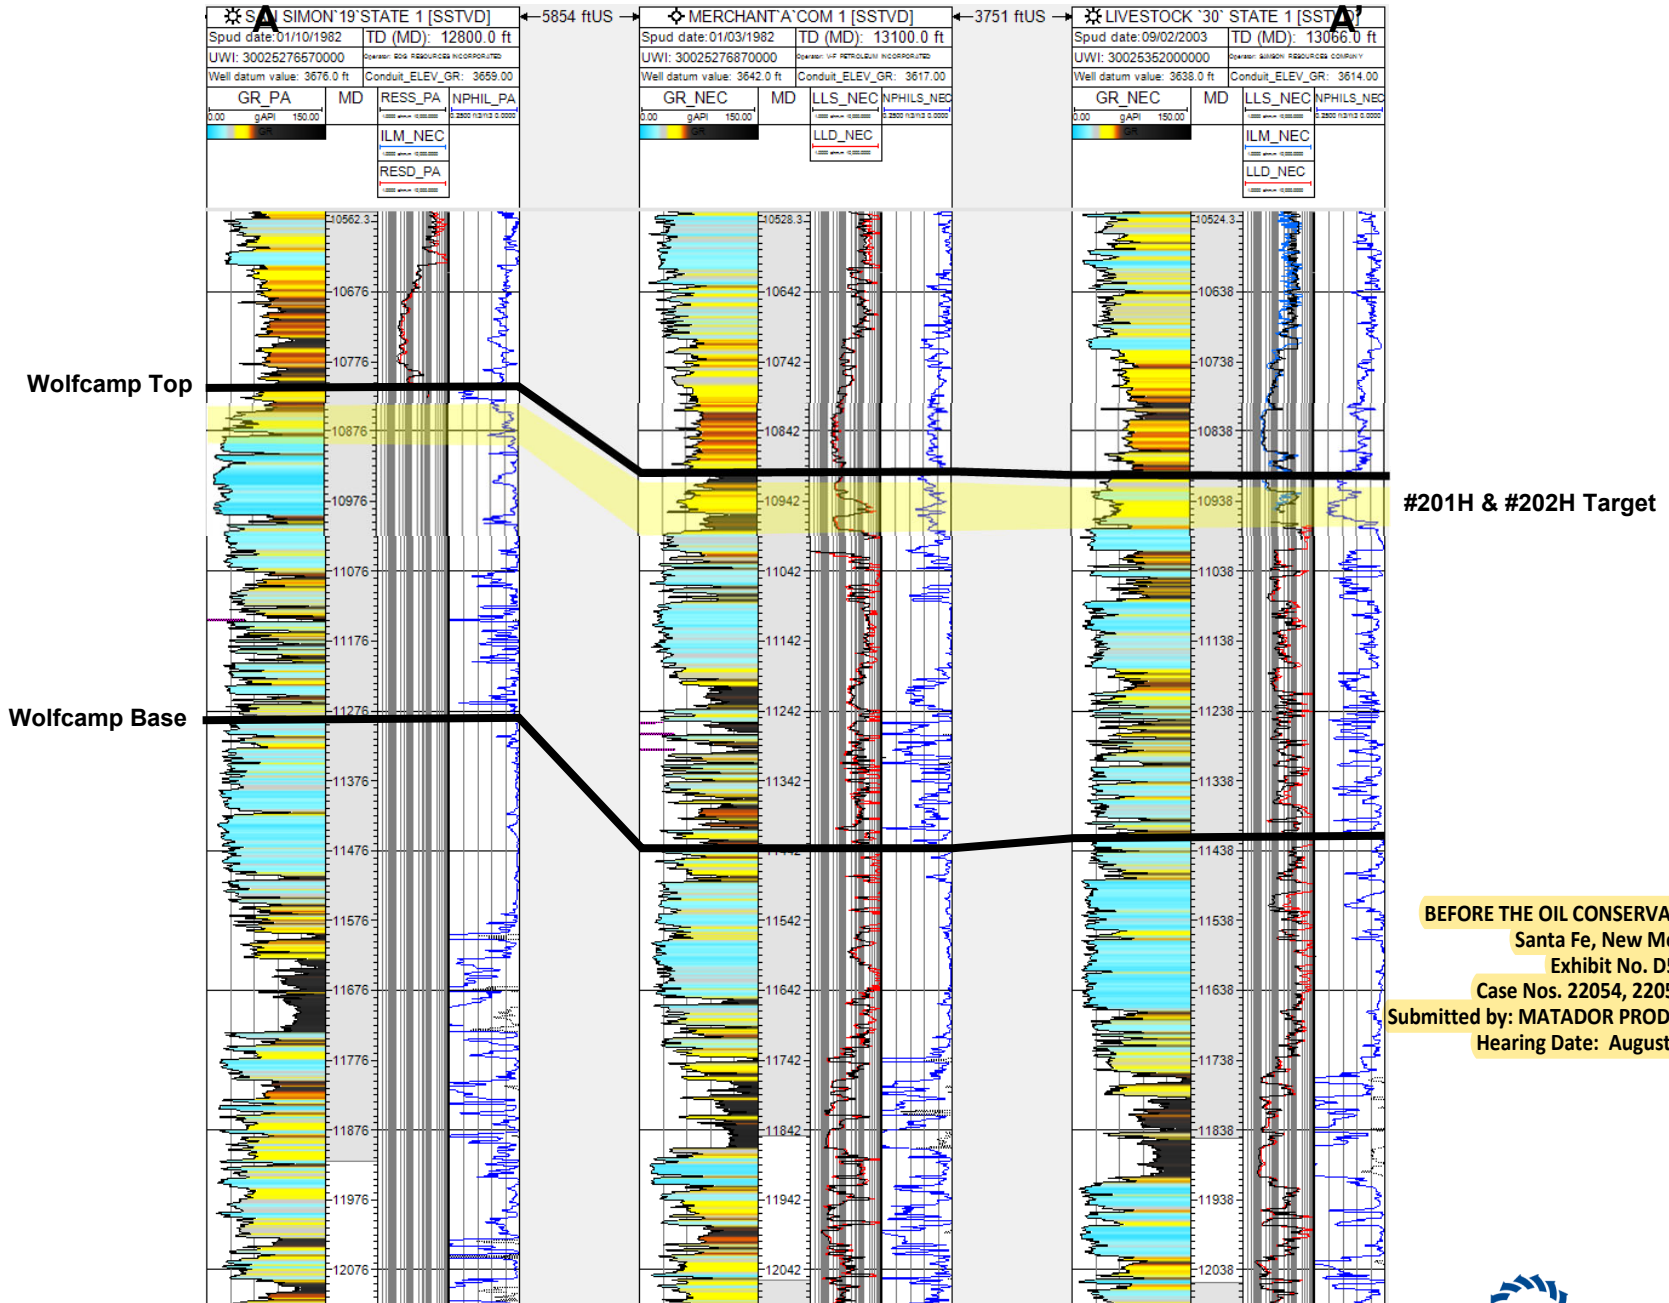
A

A'

SA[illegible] SIMON`19`STATE 1 [SSTVD]
Spud date:01/10/1982 | TD (MD): 12800.0 ft
UWI: 30025276570000 | Operator: EOG RESOURCES INCORPORATED
Well datum value: 3676.0 ft | Conduit_ELEV_GR: 3659.00
GR_PA | MD | RESS_PA | NPHIL_PA
0.00 gAPI 150.00
ILM_NEC
RESD_PA

5854 ftUS

MERCHANT`A`COM 1 [SSTVD]
Spud date:01/03/1982 | TD (MD): 13100.0 ft
UWI: 30025276870000 | Operator: V-F PETROLEUM INCORPORATED
Well datum value: 3642.0 ft | Conduit_ELEV_GR: 3617.00
GR_NEC | MD | LLS_NEC | NPHILS_NEC
0.00 gAPI 150.00
LLD_NEC

3751 ftUS

LIVESTOCK `30` STATE 1 [SST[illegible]
Spud date:09/02/2003 | TD (MD): 13066.0 ft
UWI: 30025352000000 | Operator: SIMON RESOURCES COMPANY
Well datum value: 3638.0 ft | Conduit_ELEV_GR: 3614.00
GR_NEC | MD | LLS_NEC | NPHILS_NEC
0.00 gAPI 150.00
ILM_NEC
LLD_NEC

10562.3
10676
10776
10876
10976
11076
11176
11276
11376
11476
11576
11676
11776
11876
11976
12076

10528.3
10642
10742
10842
10942
11042
11142
11242
11342
11442
11542
11642
11742
11842
11942
12042

10524.3
10638
10738
10838
10938
11038
11138
11238
11338
11438
11538
11638
11738
11838
11938
12038

Wolfcamp Top

Wolfcamp Base

#201H & #202H Target

BEFORE THE OIL CONSERVA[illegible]
Santa Fe, New M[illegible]
Exhibit No. D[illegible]
Case Nos. 22054, 220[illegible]
Submitted by: MATADOR PROD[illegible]
Hearing Date: August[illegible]